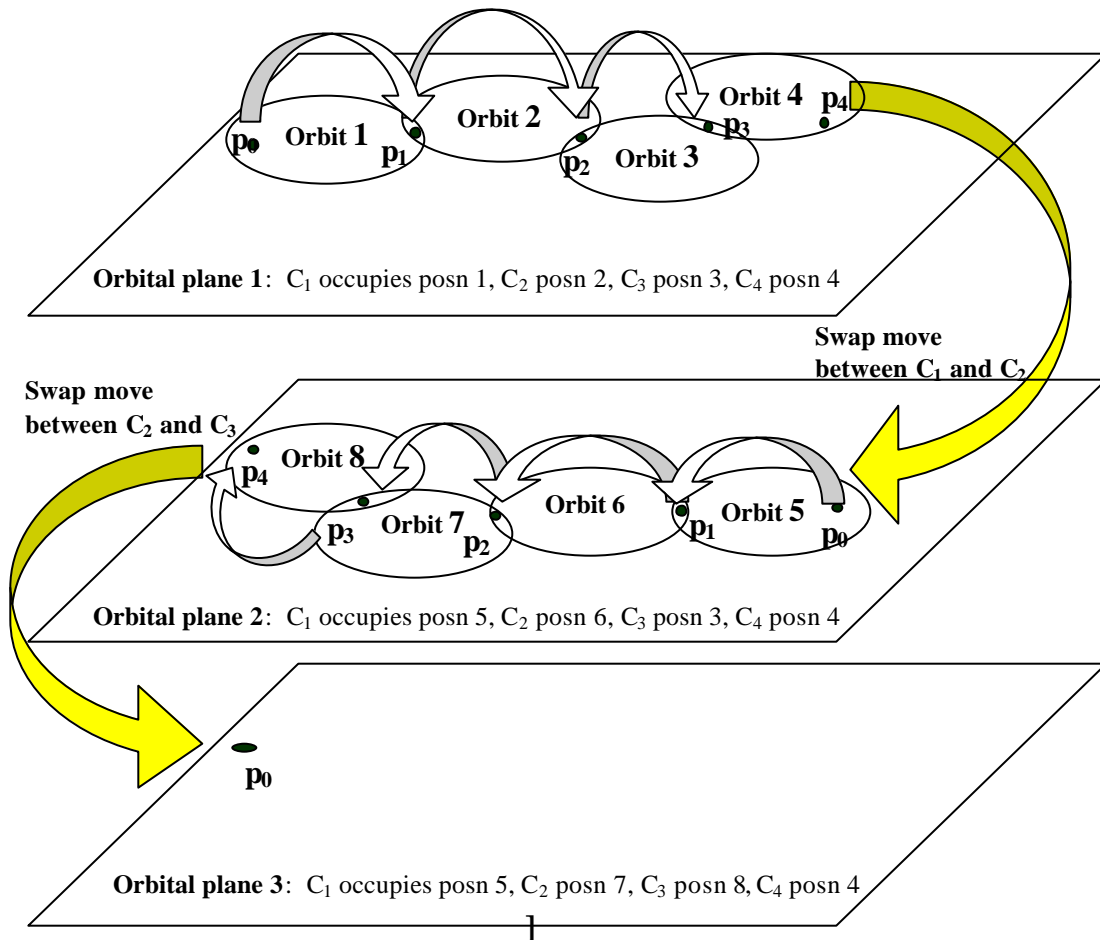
$p_0$ Orbit 1 $p_1$ Orbit 2 $p_2$ Orbit 3 Orbit 4 $p_3$ $p_4$

**Orbital plane 1**: $C_1$ occupies posn 1, $C_2$ posn 2, $C_3$ posn 3, $C_4$ posn 4

Swap move between $C_1$ and $C_2$

Swap move between $C_2$ and $C_3$

$p_4$ Orbit 8 $p_3$ Orbit 7 $p_2$ Orbit 6 $p_1$ Orbit 5 $p_0$

**Orbital plane 2**: $C_1$ occupies posn 5, $C_2$ posn 6, $C_3$ posn 3, $C_4$ posn 4

$p_0$

**Orbital plane 3**: $C_1$ occupies posn 5, $C_2$ posn 7, $C_3$ posn 8, $C_4$ posn 4

1